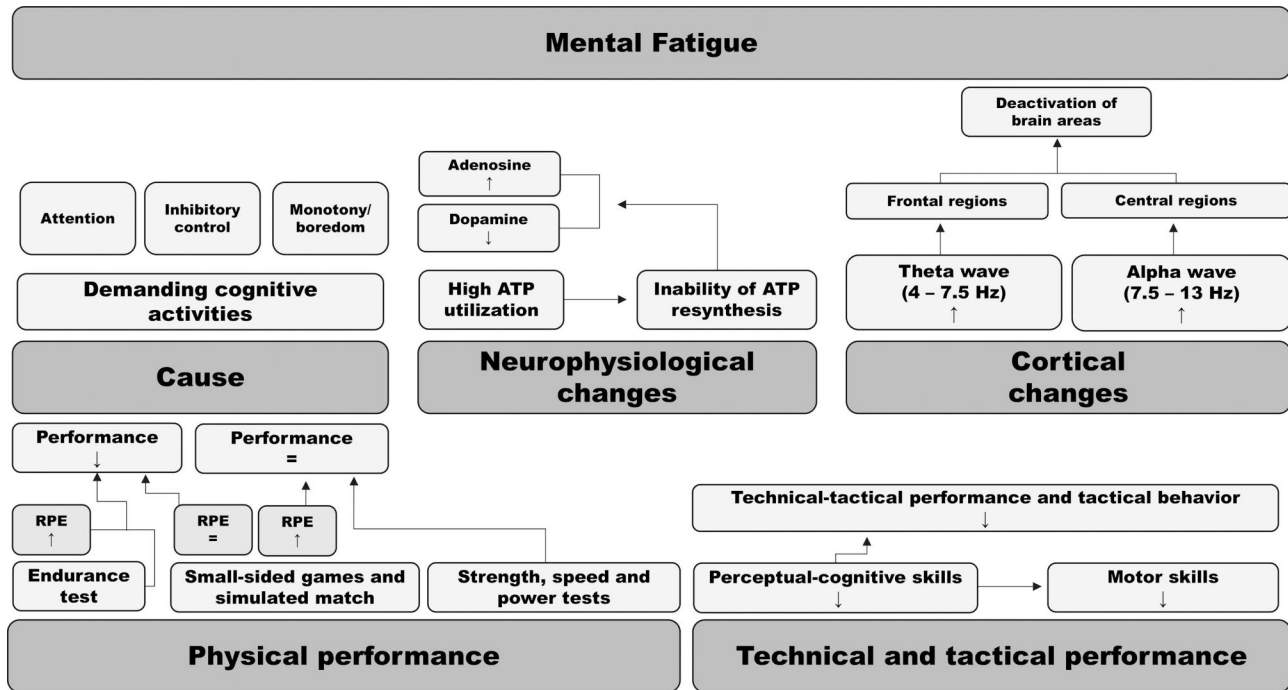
Mental Fatigue

Attention

Inhibitory control

Monotony/ boredom

Demanding cognitive activities

Cause

Adenosine ↑

Dopamine ↓

High ATP utilization

Inability of ATP resynthesis

Neurophysiological changes

Deactivation of brain areas

Frontal regions

Central regions

Theta wave (4 – 7.5 Hz) ↑

Alpha wave (7.5 – 13 Hz) ↑

Cortical changes

Performance ↓

Performance =

RPE ↑

RPE =

RPE ↑

Endurance test

Small-sided games and simulated match

Strength, speed and power tests

Physical performance

Technical-tactical performance and tactical behavior ↓

Perceptual-cognitive skills ↓

Motor skills ↓

Technical and tactical performance